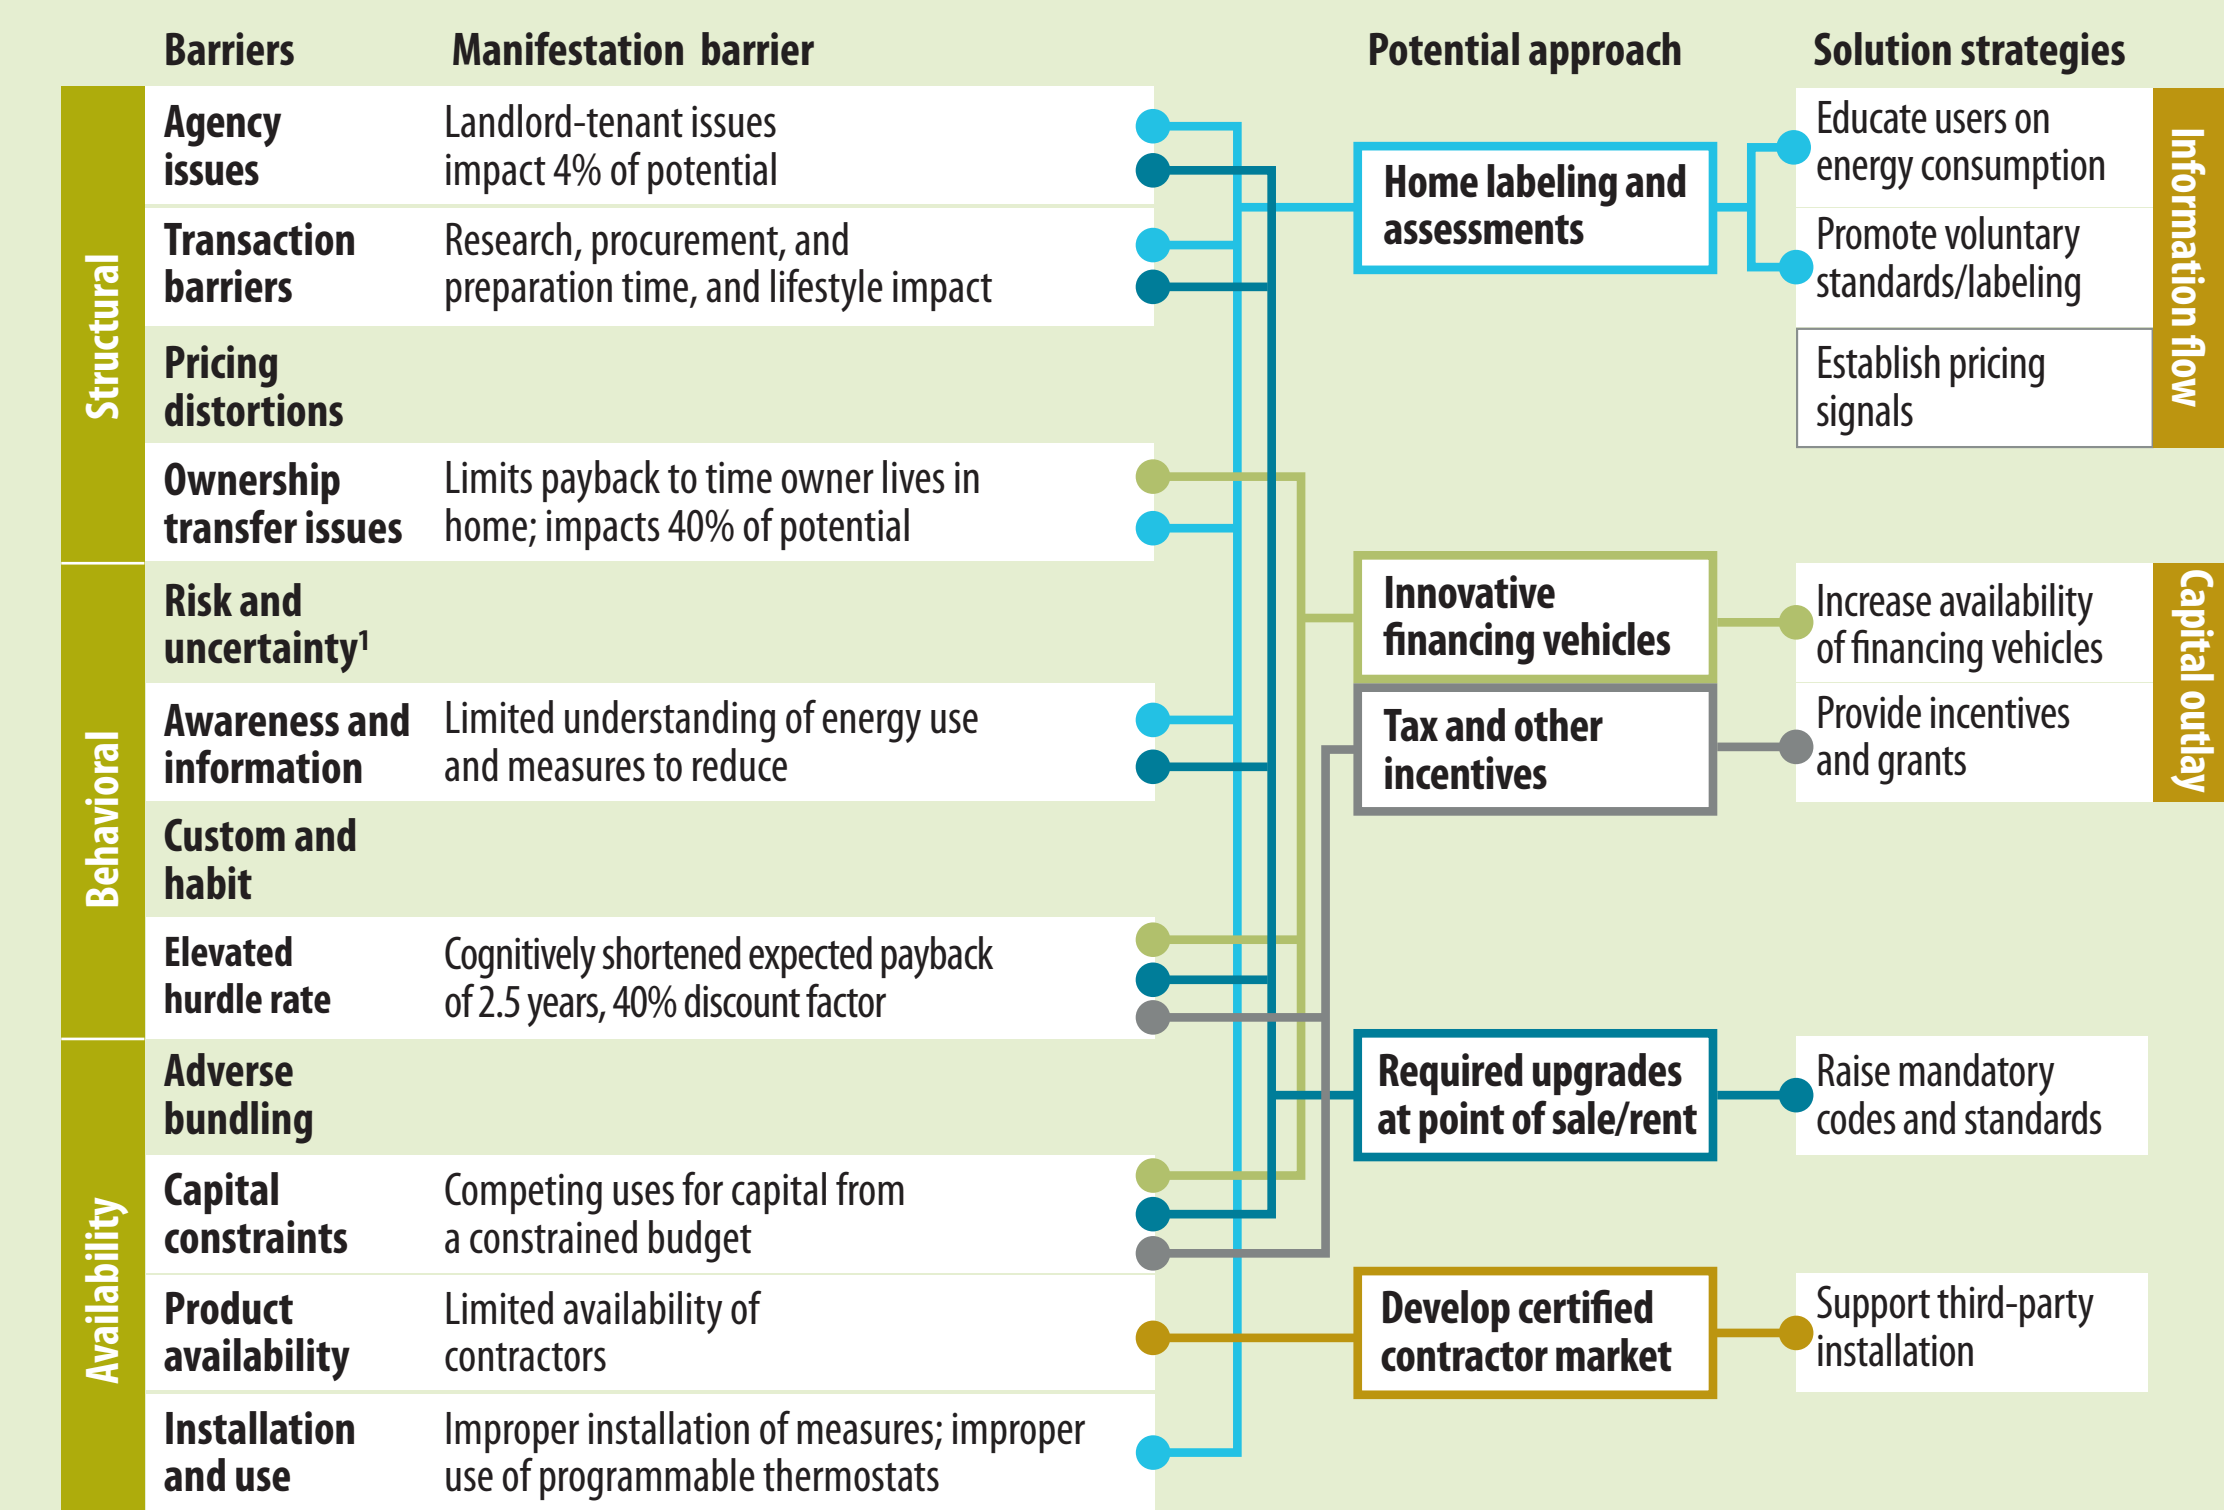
| | Barriers | Manifestation barrier |
|---|---|---|
| Structural | Agency issues | Landlord-tenant issues impact 4% of potential |
| | Transaction barriers | Research, procurement, and preparation time, and lifestyle impact |
| | Pricing distortions | |
| | Ownership transfer issues | Limits payback to time owner lives in home; impacts 40% of potential |
| Behavioral | Risk and uncertainty¹ | |
| | Awareness and information | Limited understanding of energy use and measures to reduce |
| | Custom and habit | |
| | Elevated hurdle rate | Cognitively shortened expected payback of 2.5 years, 40% discount factor |
| Availability | Adverse bundling | |
| | Capital constraints | Competing uses for capital from a constrained budget |
| | Product availability | Limited availability of contractors |
| | Installation and use | Improper installation of measures; improper use of programmable thermostats |

Potential approach

Home labeling and assessments

Innovative financing vehicles

Tax and other incentives

Required upgrades at point of sale/rent

Develop certified contractor market

Solution strategies

Information flow

Educate users on energy consumption

Promote voluntary standards/labeling

Establish pricing signals

Capital outlay

Increase availability of financing vehicles

Provide incentives and grants

Raise mandatory codes and standards

Support third-party installation